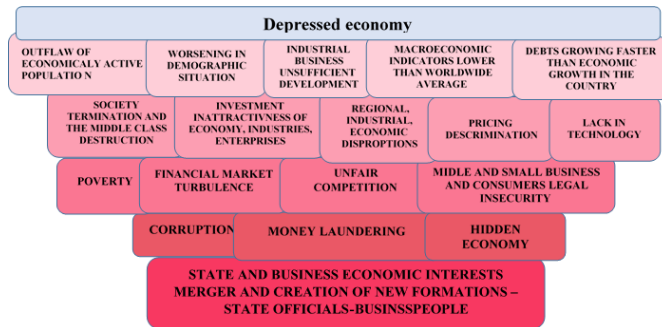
Depressed economy

OUTFLAW OF ECONOMICALY ACTIVE POPULATIO N

WORSENING IN DEMOGRAPHIC SITUATION

INDUSTRIAL BUSINESS UNSUFFICIENT DEVELOPMENT

MACROECONOMIC INDICATORS LOWER THAN WORLDWIDE AVERAGE

DEBTS GROWING FASTER THAN ECONOMIC GROWTH IN THE COUNTRY

SOCIETY TERMINATION AND THE MIDDLE CLASS DESTRUCTION

INVESTMENT INATTRACTIVNESS OF ECONOMY, INDUSTRIES, ENTERPRISES

REGIONAL, INDUSTRIAL, ECONOMIC DISPROPTIONS

PRICING DESCRIMINATION

LACK IN TECHNOLOGY

POVERTY

FINANCIAL MARKET TURBULENCE

UNFAIR COMPETITION

MIDLE AND SMALL BUSINESS AND CONSUMERS LEGAL INSECURITY

CORRUPTION

MONEY LAUNDERING

HIDDEN ECONOMY

STATE AND BUSINESS ECONOMIC INTERESTS MERGER AND CREATION OF NEW FORMATIONS – STATE OFFICIALS-BUSINSSPEOPLE